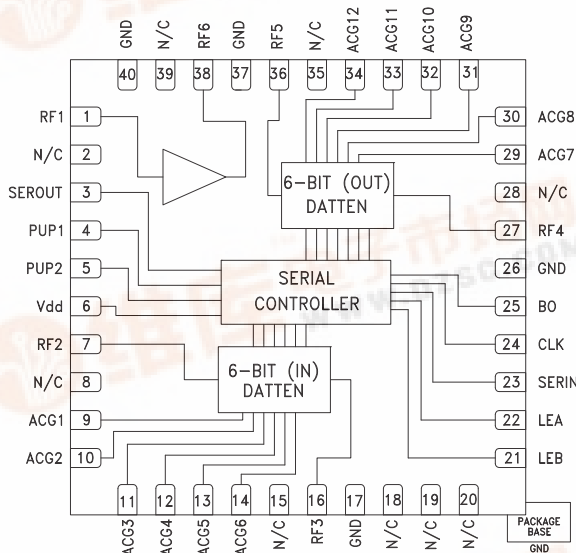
GND N/C RF6 GND RF5 N/C ACG12 ACG11 ACG10 ACG9

40 39 38 37 36 35 34 33 32 31

RF1 1
N/C 2
SEROUT 3
PUP1 4
PUP2 5
Vdd 6
RF2 7
N/C 8
ACG1 9
ACG2 10

30 ACG8
29 ACG7
28 N/C
27 RF4
26 GND
25 BO
24 CLK
23 SERIN
22 LEA
21 LEB

6-BIT (OUT) DATTEN

SERIAL CONTROLLER

6-BIT (IN) DATTEN

11 12 13 14 15 16 17 18 19 20

ACG3 ACG4 ACG5 ACG6 N/C RF3 GND N/C N/C N/C

PACKAGE BASE
GND